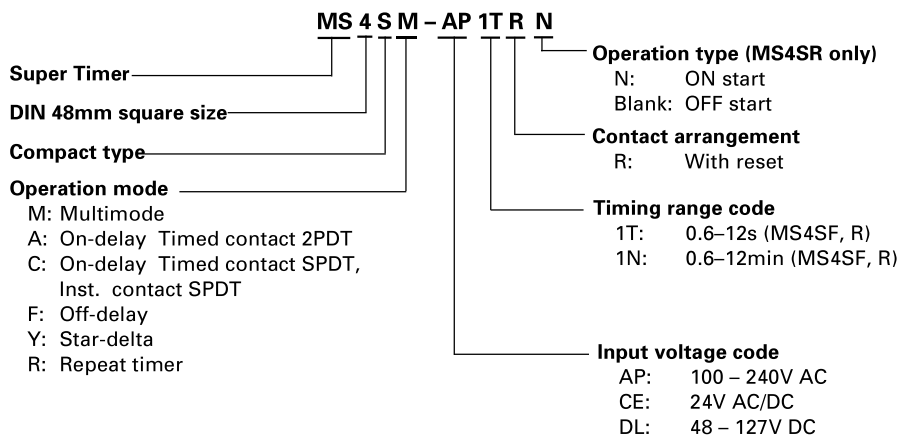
MS 4 S M – AP 1T R N

Super Timer

DIN 48mm square size

Compact type

Operation mode
M: Multimode
A: On-delay Timed contact 2PDT
C: On-delay Timed contact SPDT, Inst. contact SPDT
F: Off-delay
Y: Star-delta
R: Repeat timer

Operation type (MS4SR only)
N: ON start
Blank: OFF start

Contact arrangement
R: With reset

Timing range code
1T: 0.6–12s (MS4SF, R)
1N: 0.6–12min (MS4SF, R)

Input voltage code
AP: 100 – 240V AC
CE: 24V AC/DC
DL: 48 – 127V DC